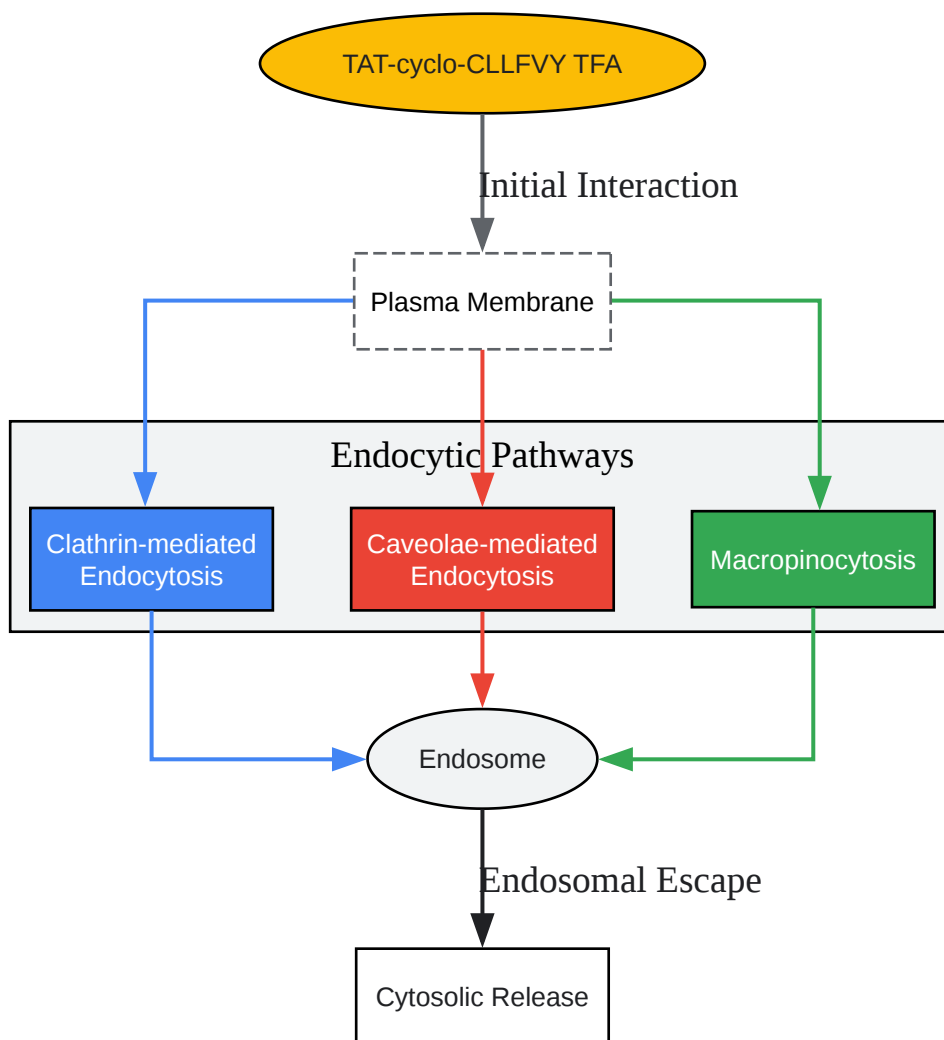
TAT-cyclo-CLLFVY TFA

Initial Interaction

Plasma Membrane

Endocytic Pathways

Clathrin-mediated Endocytosis

Caveolae-mediated Endocytosis

Macropinocytosis

Endosome

Endosomal Escape

Cytosolic Release